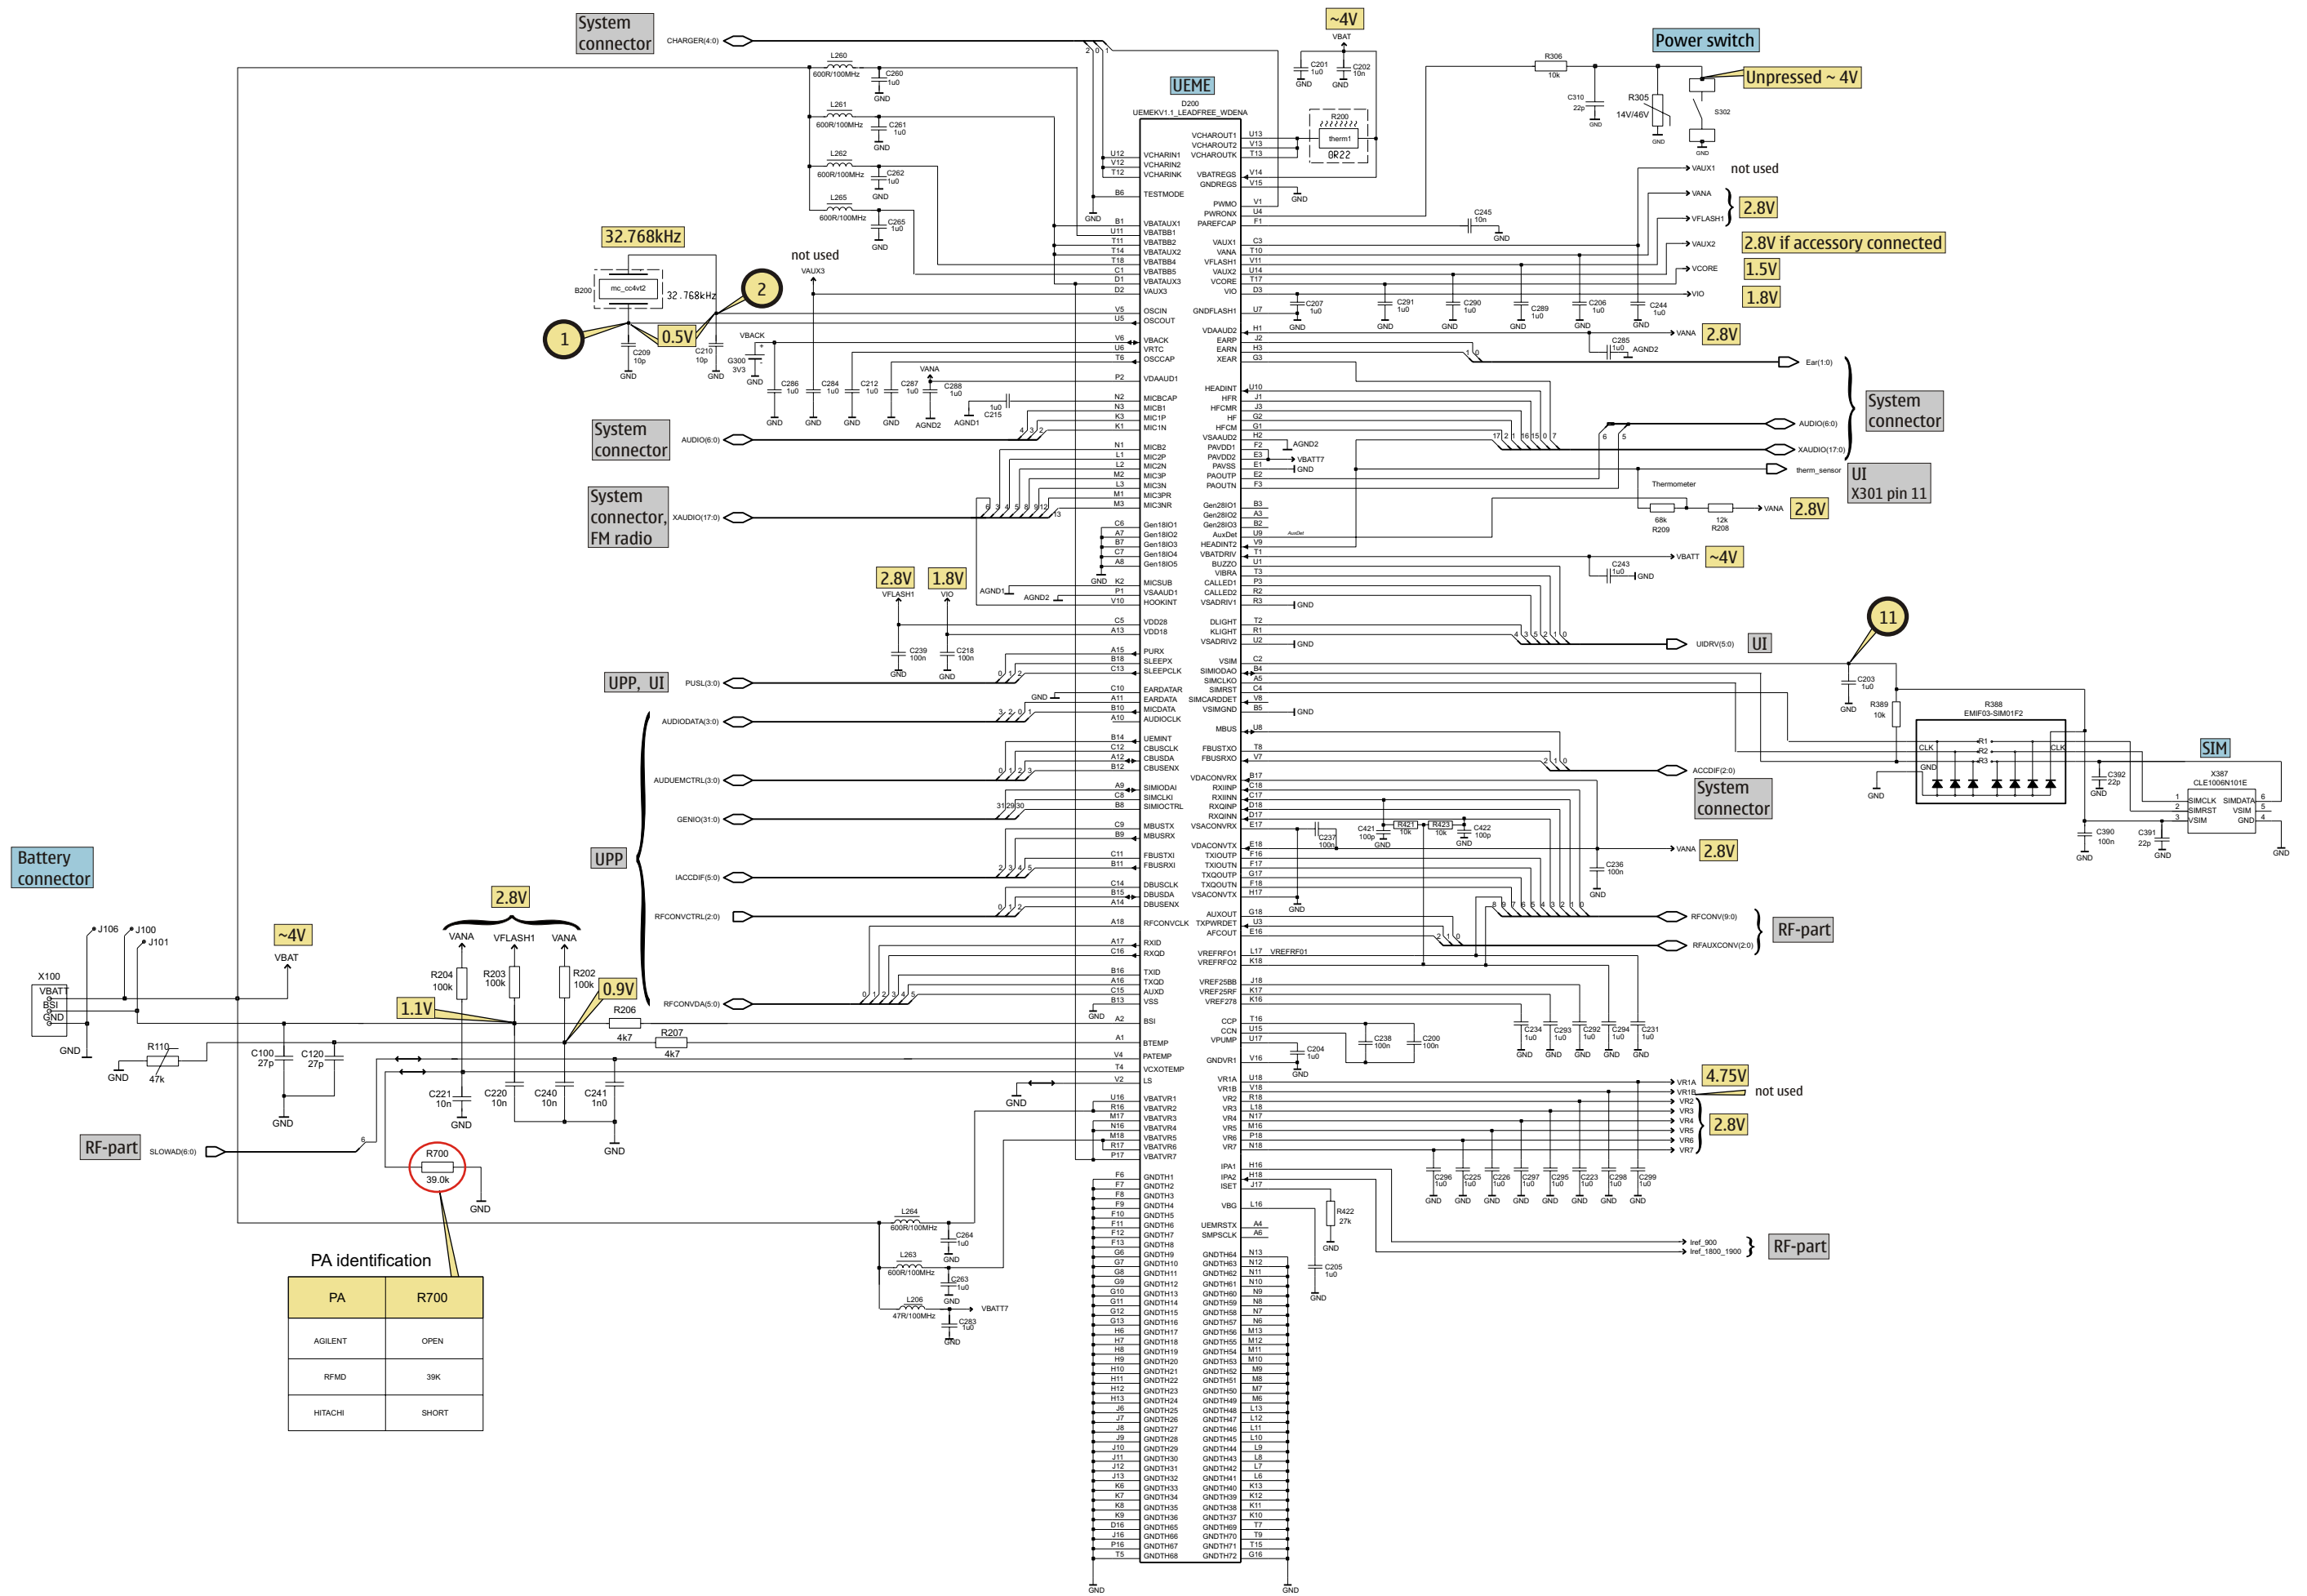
System connector

CHARGER(4:0)

~4V

VBAT

UEME

Power switch

Unpressed ~ 4V

D200
UEMEKV1.1_LEADFREE_WDENA

R306
10k

C310
22p

R305
14V/46V

S302

L260
600R/100MHz

C260
1u0

L261
600R/100MHz

C261
1u0

L262
600R/100MHz

C262
1u0

L265
600R/100MHz

C265
1u0

C201
1u0

C202
10n

R200
therm1
GR22

VCHARIN1
VCHARIN2
VCHARINK
TESTMODE
VBATAUX1
VBATBB1
VBATBB2
VBATAUX2
VBATBB4
VBATBB5
VBATAUX3
VAUX3

VCHAROUT1
VCHAROUT2
VCHAROUTK
VBATREGS
GNDREGS
PWMO
PWRONX
PAREFCAP
VAUX1
VANA
VFLASH1
VAUX2
VCORE
VIO
GNDFLASH1

VAUX1 not used
VANA
VFLASH1
2.8V
VAUX2
2.8V if accessory connected
VCORE
1.5V
VIO
1.8V

C245
10n

C207
1u0

C291
1u0

C290
1u0

C289
1u0

C206
1u0

C244
1u0

32.768kHz

B200
mc_cc4vt2
32.768kHz

not used
VAUX3

2

1

0.5V

C209
10p

C210
10p

VBACK

G300
3V3

VANA

C286
1u0

C284
1u0

C212
1u0

C287
1u0

C288
1u0

AGND2

AGND1

C215
1u0

OSCIN
OSCOUT
VBACK
VRTC
OSCCAP
VDAAUD1
MICBCAP
MICB1
MIC1P
MIC1N
MICB2
MIC2P
MIC2N
MIC3P
MIC3N
MIC3PR
MIC3NR

VDAAUD2
EARP
EARN
XEAR
HEADINT
HFR
HFCMR
HF
HFCM
VSAAUD2
PAVDD1
PAVDD2
PAVSS
PAOUTP
PAOUTN

VANA 2.8V

C285
1u0
AGND2

Ear(1:0)

System connector

AUDIO(6:0)

XAUDIO(17:0)

therm_sensor

UI
X301 pin 11

Thermometer

68k
R209

12k
R208

VANA 2.8V

System connector

AUDIO(6:0)

System connector, FM radio

XAUDIO(17:0)

Gen28IO1
Gen28IO2
Gen28IO3
AuxDet
HEADINT2
VBATDRIV
BUZZO
VIBRA
CALLED1
CALLED2
VSADRIV1

Gen18IO1
Gen18IO2
Gen18IO3
Gen18IO4
Gen18IO5
MICSUB
VSAAUD1
HOOKINT

VBATT ~4V

C243
1u0

2.8V
VFLASH1

1.8V
VIO

AGND1
AGND2

VDD28
VDD18

DLIGHT
KLIGHT
VSADRIV2

11

UIDRV(5:0)

UI

C239
100n

C218
100n

PURX
SLEEPX
SLEEPCLK

UPP, UI

PUSL(3:0)

EARDATAR
EARDATA
MICDATA
AUDIOCLK

VSIM
SIMIODAO
SIMCLKO
SIMRST
SIMCARDDET
VSIMGND

C203
1u0

R389
10k

R388
EMIF03-SIM01F2

SIM

X387
CLE1006N101E

SIMCLK
SIMRST
VSIM
SIMDATA
VSIM
GND

C392
22p

C390
100n

C391
22p

AUDIODATA(3:0)

UEMINT
CBUSCLK
CBUSDA
CBUSENX

MBUS

FBUSTXO
FBUSRXO

AUDUEMCTRL(3:0)

ACCDIF(2:0)

System connector

SIMIODAI
SIMCLKI
SIMIOCTRL

GENIO(31:0)

MBUSTX
MBUSRX

VDACONVRX
RXIINP
RXIINN
RXQINP
RXQINN
VSACONVRX

C237
100n

C421
100p

R421
10k

R423
10k

C422
100p

UPP

FBUSTXI
FBUSRXI

IACCDIF(5:0)

VDACONVTX
TXIOUTP
TXIOUTN
TXQOUTP
TXQOUTN
VSACONVTX

VANA 2.8V

C236
100n

DBUSCLK
DBUSDA
DBUSENX

RFCONVCTRL(2:0)

RFCONVCLK

AUXOUT
TXPWRDET
AFCOUT

RFCONV(9:0)

RF-part

RFAUXCONV(2:0)

RXID
RXQD

VREFRF01
VREFRF02

VREFRF01

TXID
TXQD
AUXD
VSS

VREF25BB
VREF25RF
VREF278

RFCONVDA(5:0)

C234
1u0

C293
1u0

C292
1u0

C294
1u0

C231
1u0

Battery connector

J106
J100
J101

X100
VBATT
BSI
GND

~4V
VBAT

2.8V

VANA
VFLASH1
VANA

R204
100k

R203
100k

R202
100k

0.9V

1.1V

R206
4k7

R207
4k7

R110
47k

C100
27p

C120
27p

BSI
BTEMP
PATEMP
VCXOTEMP
LS

CCP
CCN
VPUMP
GNDVR1

C204
1u0

C238
100n

C200
100n

C221
10n

C220
10n

C240
10n

C241
1n0

RF-part

SLOWAD(6:0)

R700
39.0k

VBATVR1
VBATVR2
VBATVR3
VBATVR4
VBATVR5
VBATVR6
VBATVR7

VR1A
VR1B
VR2
VR3
VR4
VR5
VR6
VR7

VR1A 4.75V
VR1B not used
VR2
VR3
VR4
VR5
VR6
VR7
2.8V

IPA1
IPA2
ISET

C296
1u0

C225
1u0

C226
1u0

C297
1u0

C295
1u0

C223
1u0

C298
1u0

C299
1u0

VBG

R422
27k

UEMRSTX
SMPSCLK

Iref_900
Iref_1800_1900

RF-part

C205
1u0

L264
600R/100MHz

C264
1u0

L263
600R/100MHz

C263
1u0

L206
47R/100MHz

C283
1u0

VBATT7

GNDTH1
GNDTH2
GNDTH3
GNDTH4
GNDTH5
GNDTH6
GNDTH7
GNDTH8
GNDTH9
GNDTH10
GNDTH11
GNDTH12
GNDTH13
GNDTH14
GNDTH15
GNDTH16
GNDTH17
GNDTH18
GNDTH19
GNDTH20
GNDTH21
GNDTH22
GNDTH23
GNDTH24
GNDTH25
GNDTH26
GNDTH27
GNDTH28
GNDTH29
GNDTH30
GNDTH31
GNDTH32
GNDTH33
GNDTH34
GNDTH35
GNDTH36
GNDTH65
GNDTH66
GNDTH67
GNDTH68

GNDTH64
GNDTH63
GNDTH62
GNDTH61
GNDTH60
GNDTH59
GNDTH58
GNDTH57
GNDTH56
GNDTH55
GNDTH54
GNDTH53
GNDTH52
GNDTH51
GNDTH50
GNDTH49
GNDTH48
GNDTH47
GNDTH46
GNDTH45
GNDTH44
GNDTH43
GNDTH42
GNDTH41
GNDTH40
GNDTH39
GNDTH38
GNDTH37
GNDTH69
GNDTH70
GNDTH71
GNDTH72

PA identification

| PA | R700 |
|---|---|
| AGILENT | OPEN |
| RFMD | 39K |
| HITACHI | SHORT |

GND